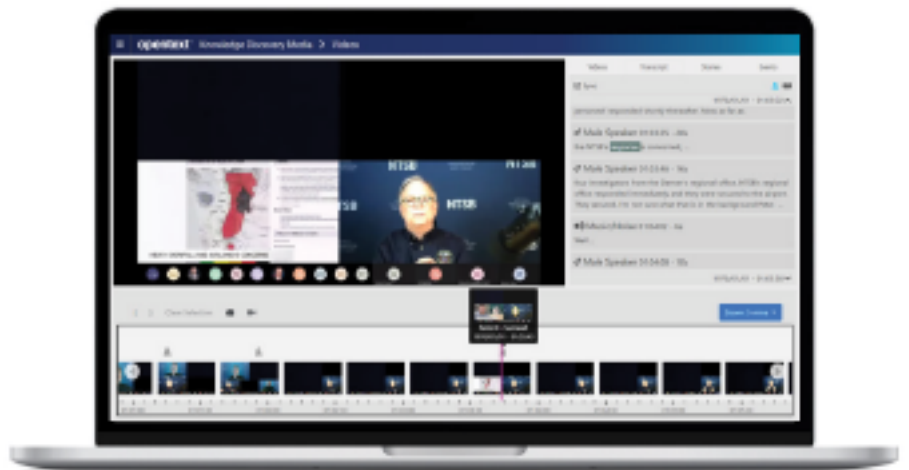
≡ opentext Knowledge Discovery Media > Videos

Videos Transcript Stories Events

Sync

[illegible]

Male Speaker 01:03:35 - 30s

the NTSB's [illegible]

Male Speaker 01:03:46 - 18s

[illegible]

Music/Noise 01:04:00 - 4s

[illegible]

Male Speaker 01:04:05 - 55s

NTSB

NTSB

NTSB

Clear Selection

Export Content

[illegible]